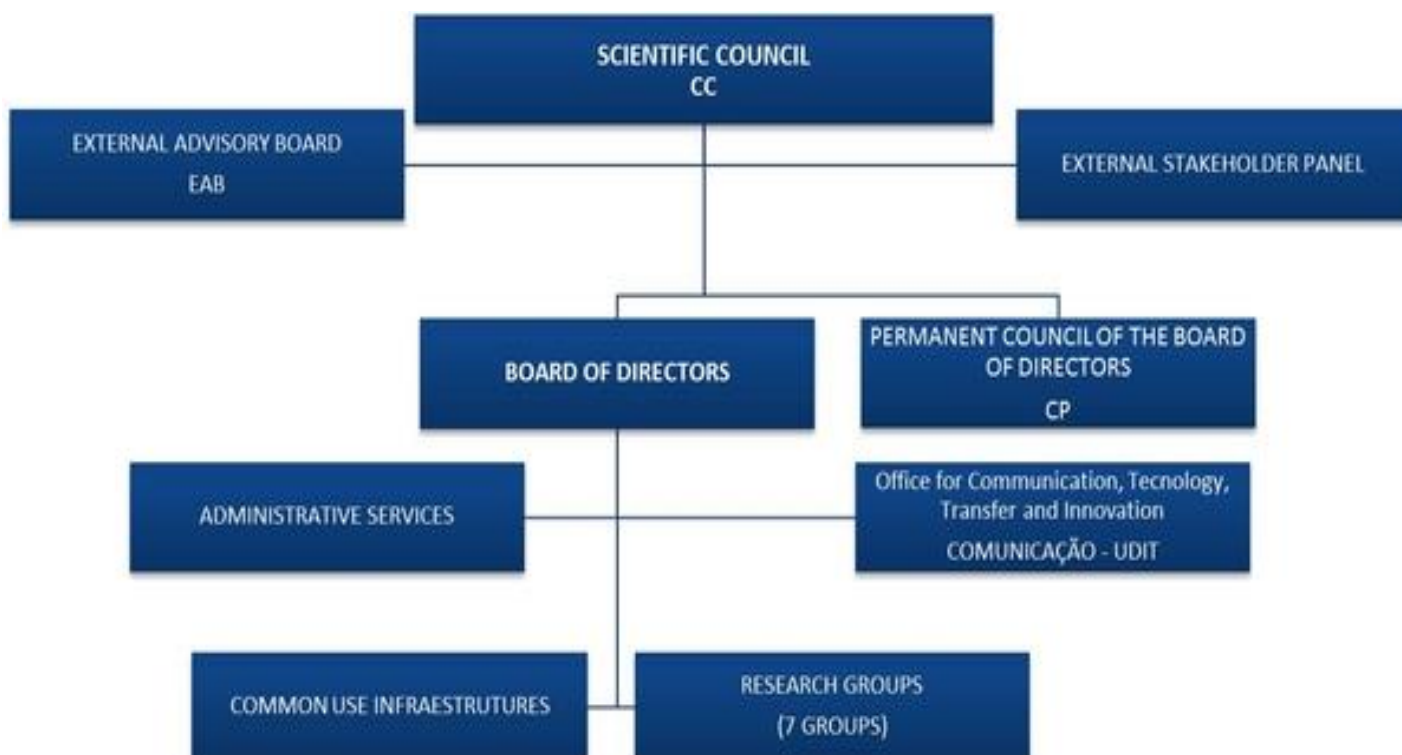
SCIENTIFIC COUNCIL
CC

EXTERNAL ADVISORY BOARD
EAB

EXTERNAL STAKEHOLDER PANEL

BOARD OF DIRECTORS

PERMANENT COUNCIL OF THE BOARD OF DIRECTORS
CP

ADMINISTRATIVE SERVICES

Office for Communication, Tecnology, Transfer and Innovation
COMUNICAÇÃO - UDIT

COMMON USE INFRAESTRUTURES

RESEARCH GROUPS
(7 GROUPS)